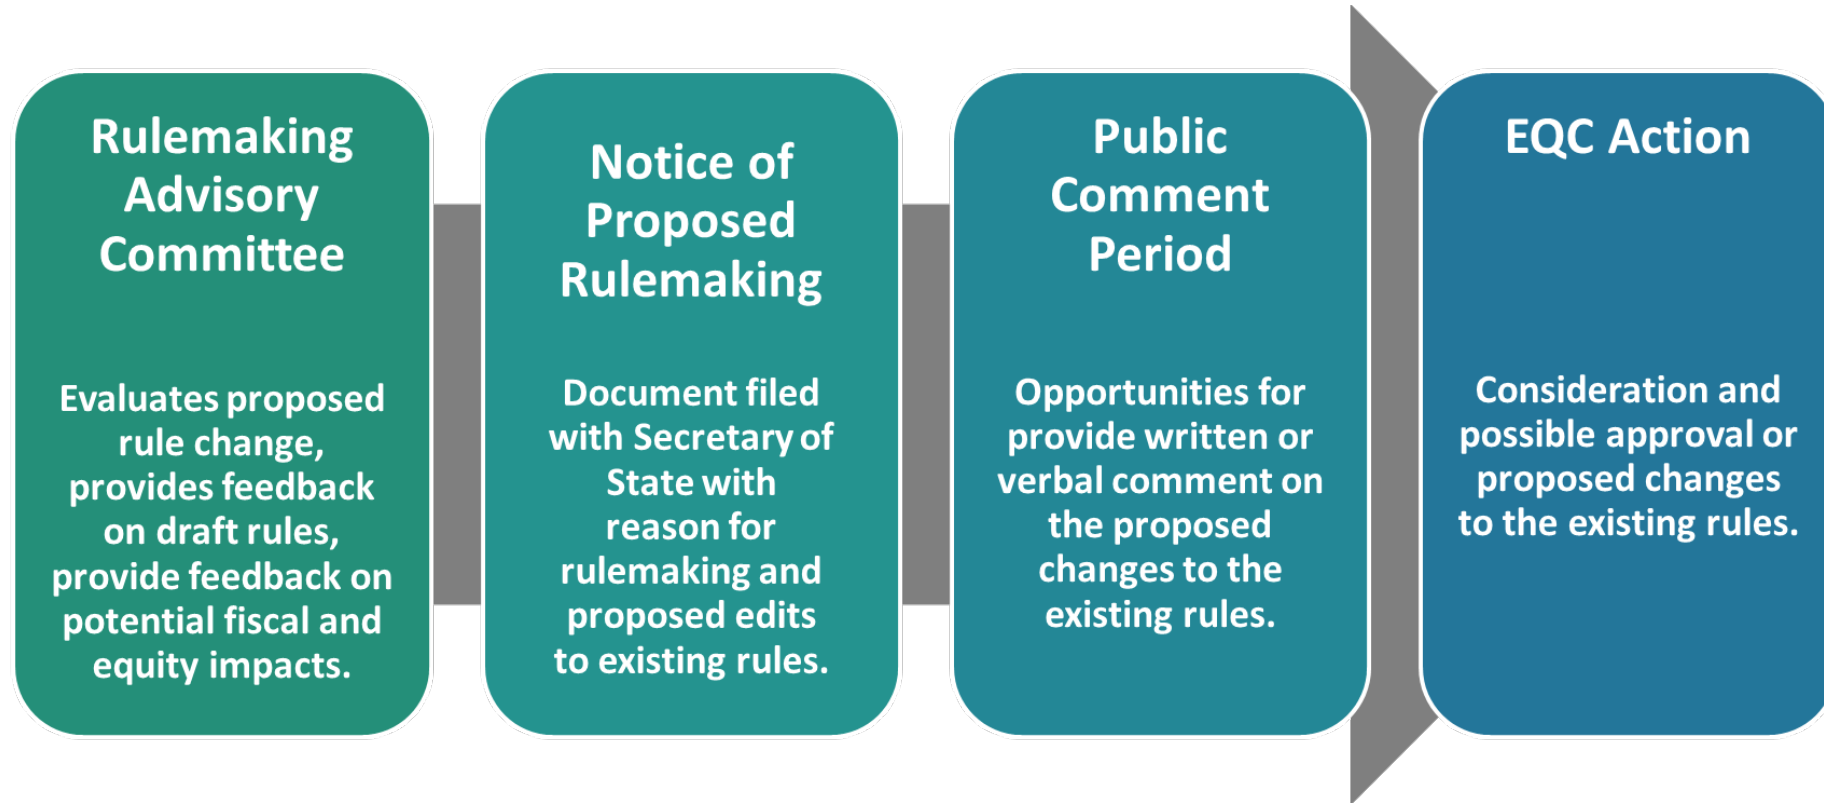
Rulemaking Advisory Committee

Evaluates proposed rule change, provides feedback on draft rules, provide feedback on potential fiscal and equity impacts.

Notice of Proposed Rulemaking

Document filed with Secretary of State with reason for rulemaking and proposed edits to existing rules.

Public Comment Period

Opportunities for provide written or verbal comment on the proposed changes to the existing rules.

EQC Action

Consideration and possible approval or proposed changes to the existing rules.